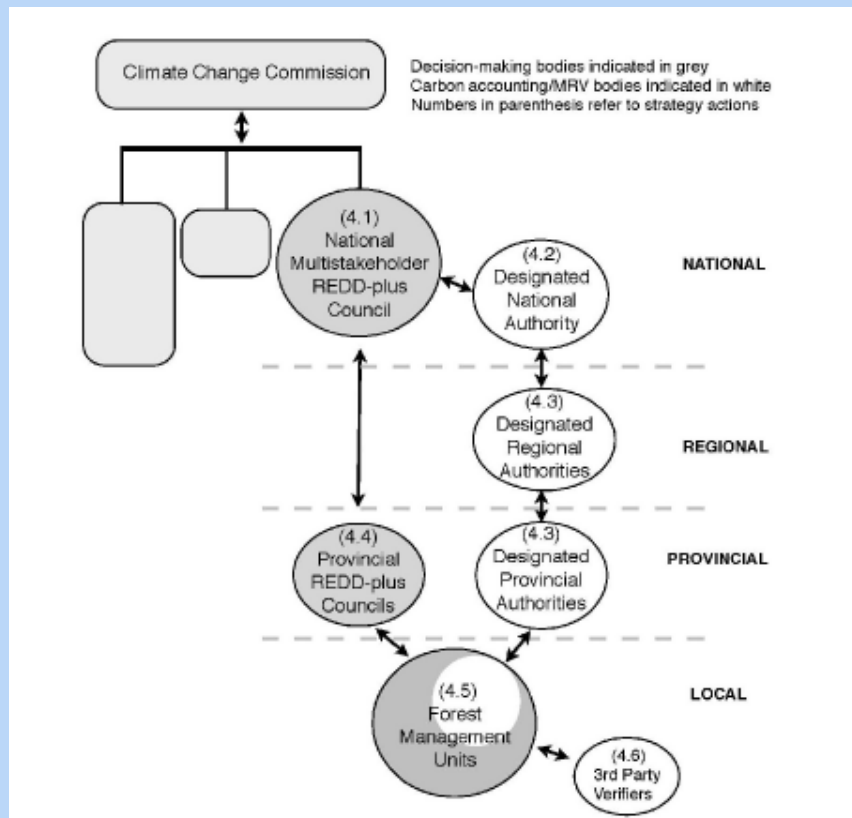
Climate Change Commission

Decision-making bodies indicated in grey
Carbon accounting/MRV bodies indicated in white
Numbers in parenthesis refer to strategy actions

(4.1) National Multistakeholder REDD-plus Council

(4.2) Designated National Authority

NATIONAL

(4.3) Designated Regional Authorities

REGIONAL

(4.4) Provincial REDD-plus Councils

(4.3) Designated Provincial Authorities

PROVINCIAL

(4.5) Forest Management Units

LOCAL

(4.6) 3rd Party Verifiers